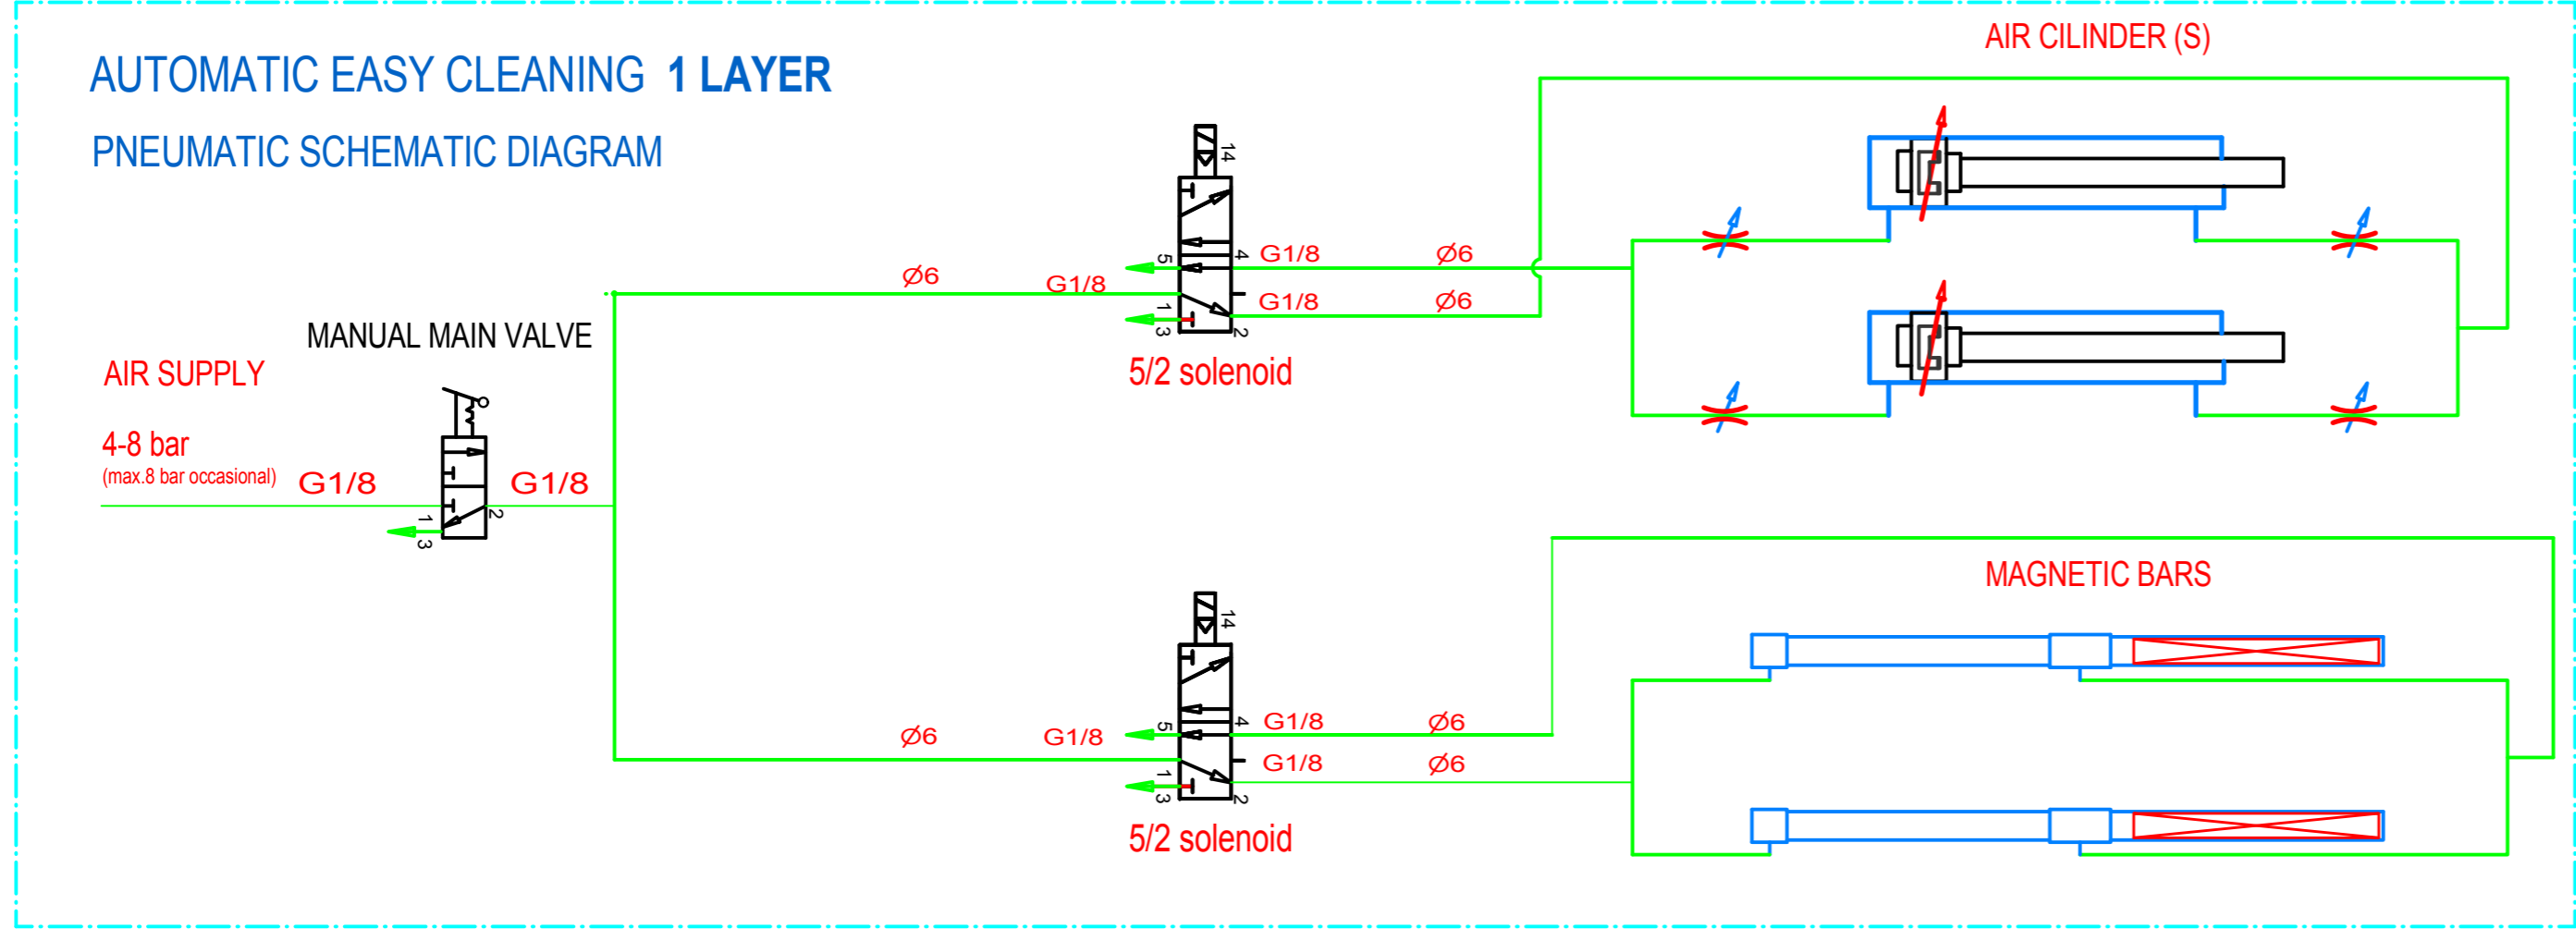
AUTOMATIC EASY CLEANING 1 LAYER

PNEUMATIC SCHEMATIC DIAGRAM

AIR CILINDER (S)

14
5
4
1
3
2
G1/8
Ø6
G1/8
Ø6
Ø6
G1/8

5/2 solenoid

MANUAL MAIN VALVE

AIR SUPPLY

4-8 bar
(max.8 bar occasional)

G1/8
G1/8
1
3
2

MAGNETIC BARS

14
5
4
1
3
2
Ø6
G1/8
G1/8
Ø6
G1/8
Ø6

5/2 solenoid